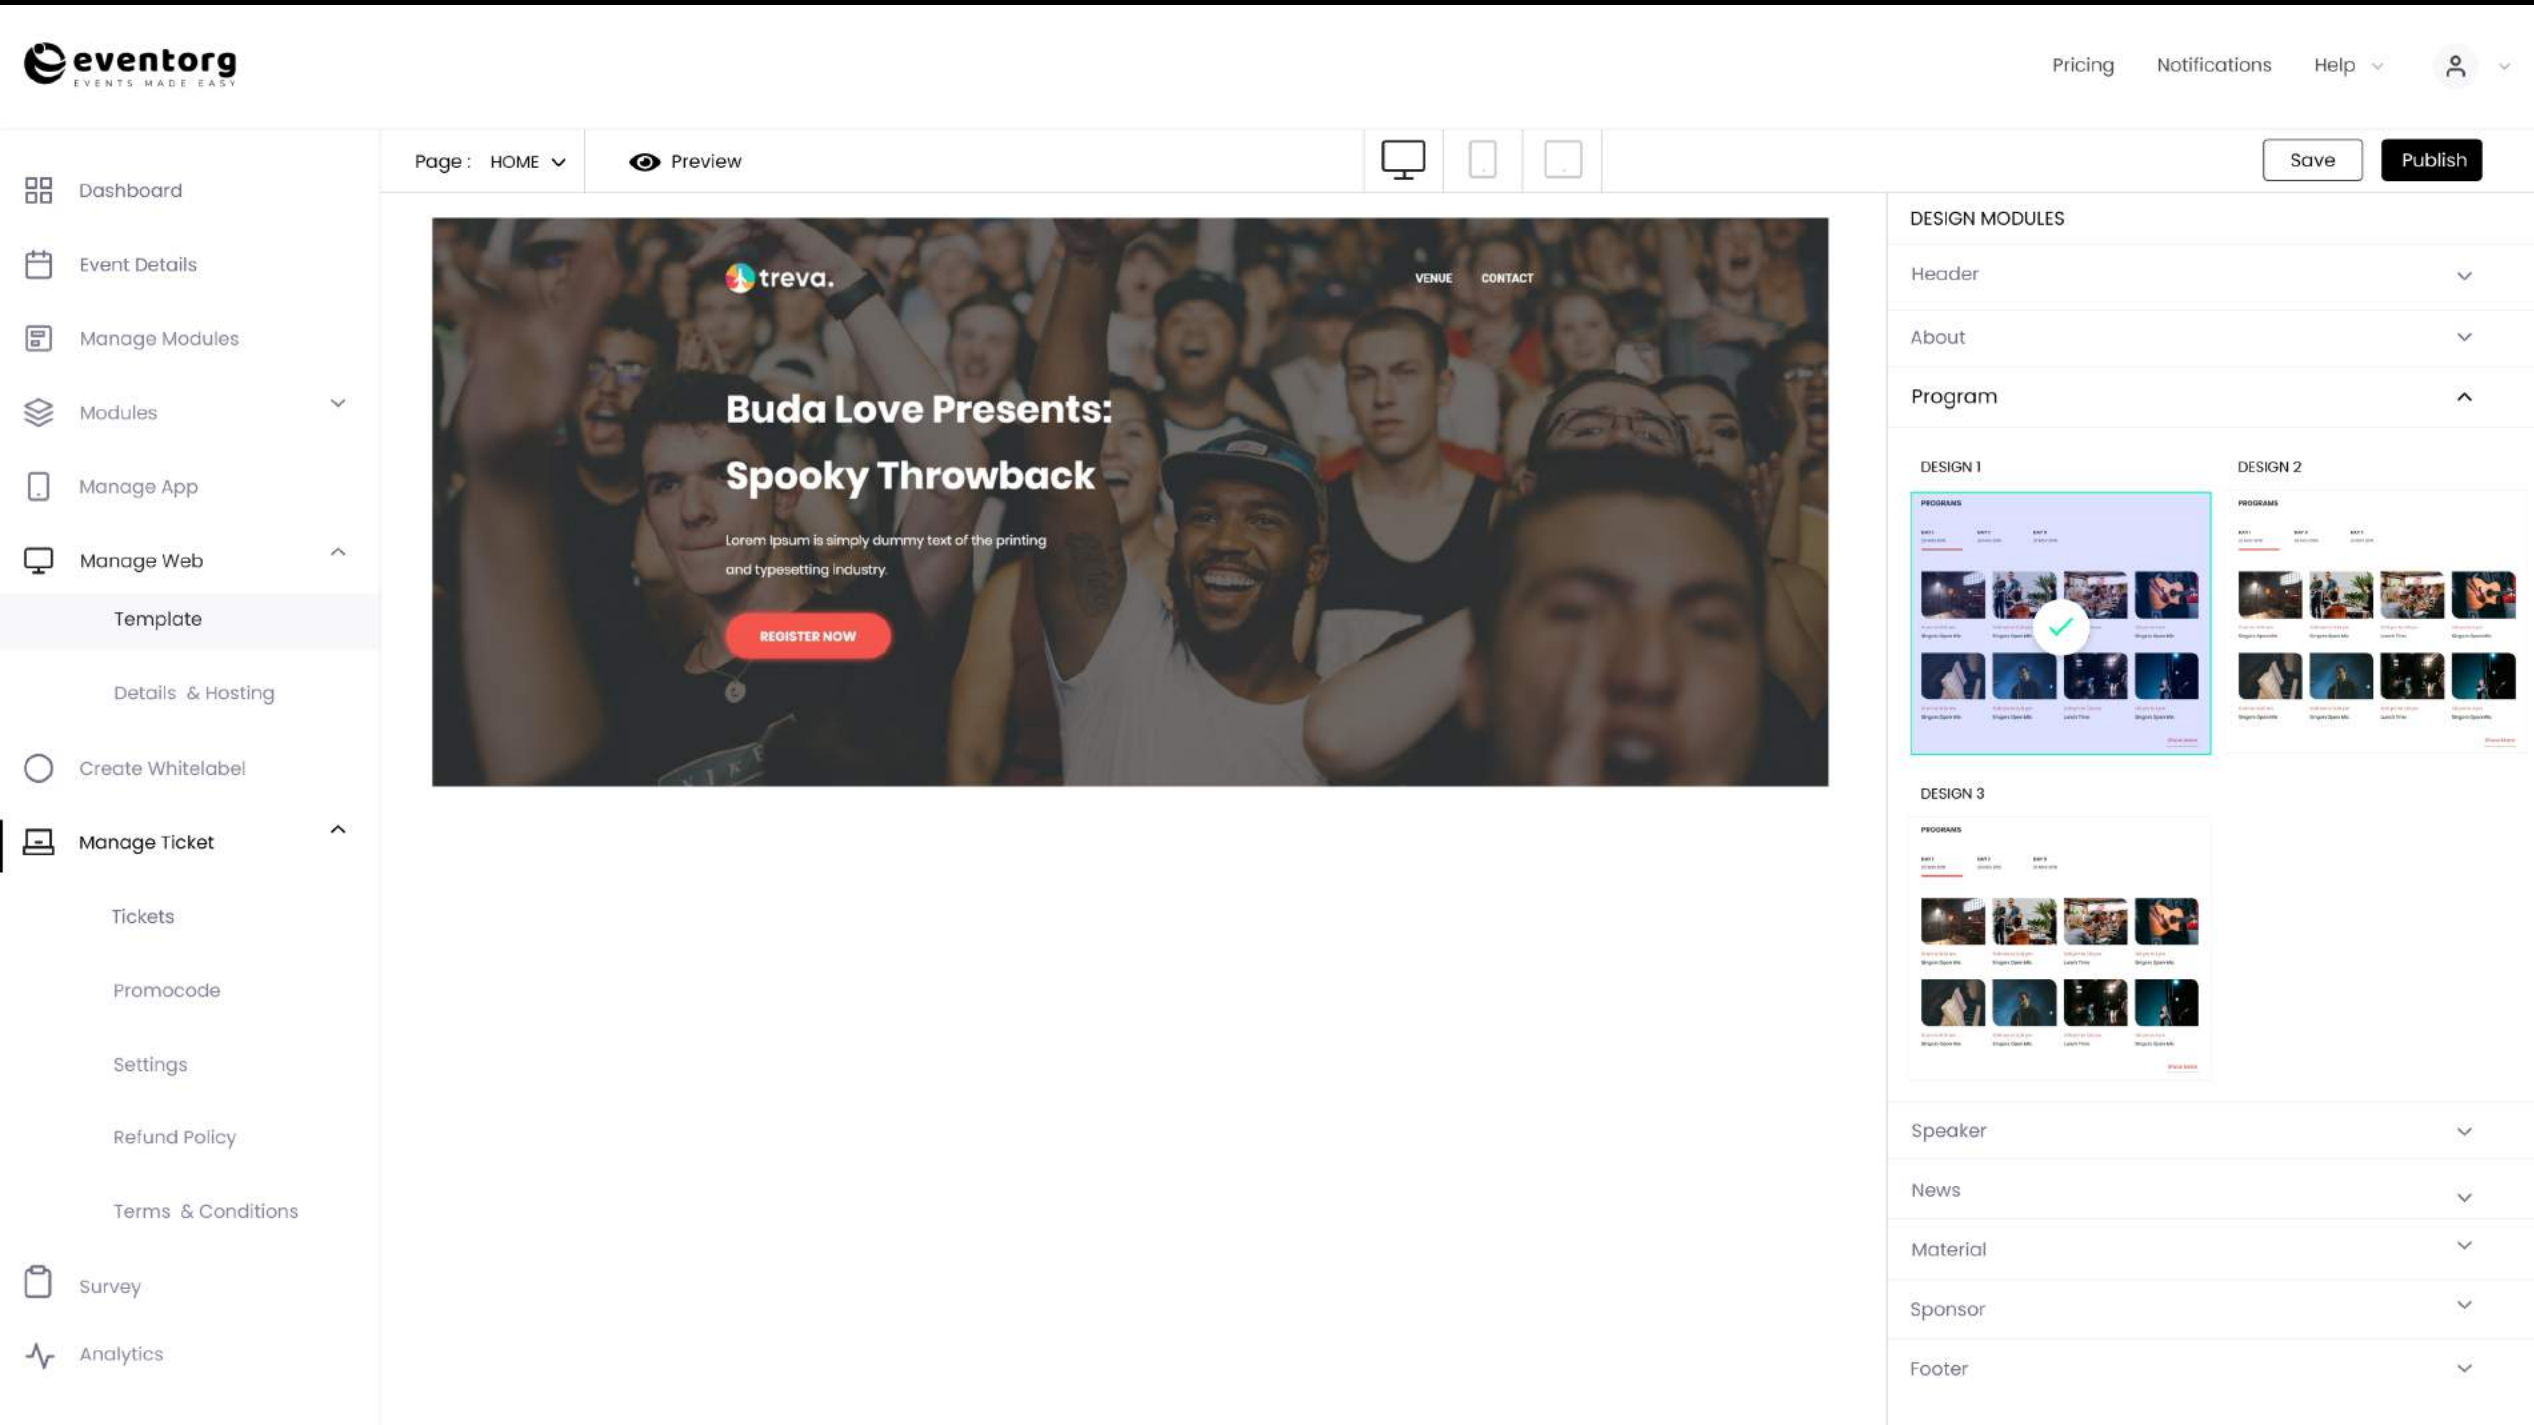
eventorg
EVENTS MADE EASY

Pricing Notifications Help

Dashboard
Event Details
Manage Modules
Modules
Manage App
Manage Web
Template
Details & Hosting
Create Whitelabel
Manage Ticket
Tickets
Promocode
Settings
Refund Policy
Terms & Conditions
Survey
Analytics

Page : HOME
Preview

Save
Publish

treva.
VENUE CONTACT

Buda Love Presents:
Spooky Throwback

Lorem Ipsum is simply dummy text of the printing and typesetting industry.

REGISTER NOW

DESIGN MODULES
Header
About
Program
DESIGN 1
PROGRAMS
DESIGN 2
PROGRAMS
DESIGN 3
PROGRAMS
Speaker
News
Material
Sponsor
Footer